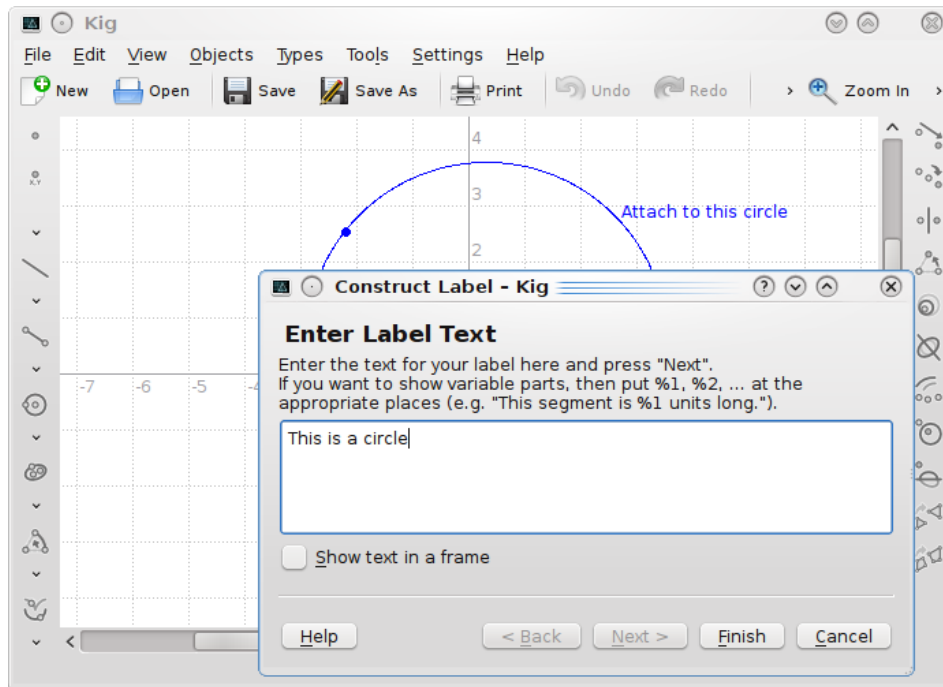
Kig

File Edit View Objects Types Tools Settings Help

New Open Save Save As Print Undo Redo › Zoom In

4
3
2
-7 -6 -5 -4

Attach to this circle

Construct Label - Kig

Enter Label Text

Enter the text for your label here and press "Next".
If you want to show variable parts, then put %1, %2, ... at the appropriate places (e.g. "This segment is %1 units long.").

This is a circle

Show text in a frame

Help < Back Next > Finish Cancel